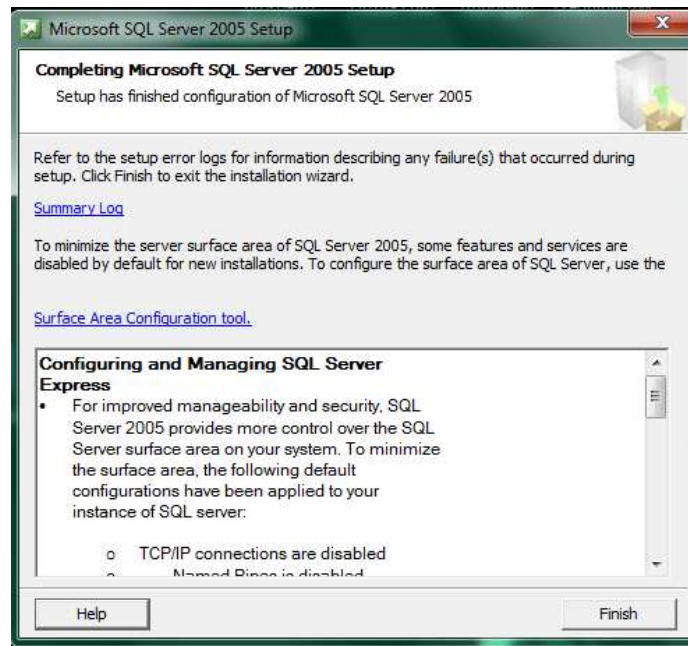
Microsoft SQL Server 2005 Setup

Completing Microsoft SQL Server 2005 Setup

Setup has finished configuration of Microsoft SQL Server 2005

Refer to the setup error logs for information describing any failure(s) that occurred during setup. Click Finish to exit the installation wizard.

Summary Log

To minimize the server surface area of SQL Server 2005, some features and services are disabled by default for new installations. To configure the surface area of SQL Server, use the

Surface Area Configuration tool.

Configuring and Managing SQL Server Express

• For improved manageability and security, SQL Server 2005 provides more control over the SQL Server surface area on your system. To minimize the surface area, the following default configurations have been applied to your instance of SQL server:

o TCP/IP connections are disabled

o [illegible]

Help

Finish